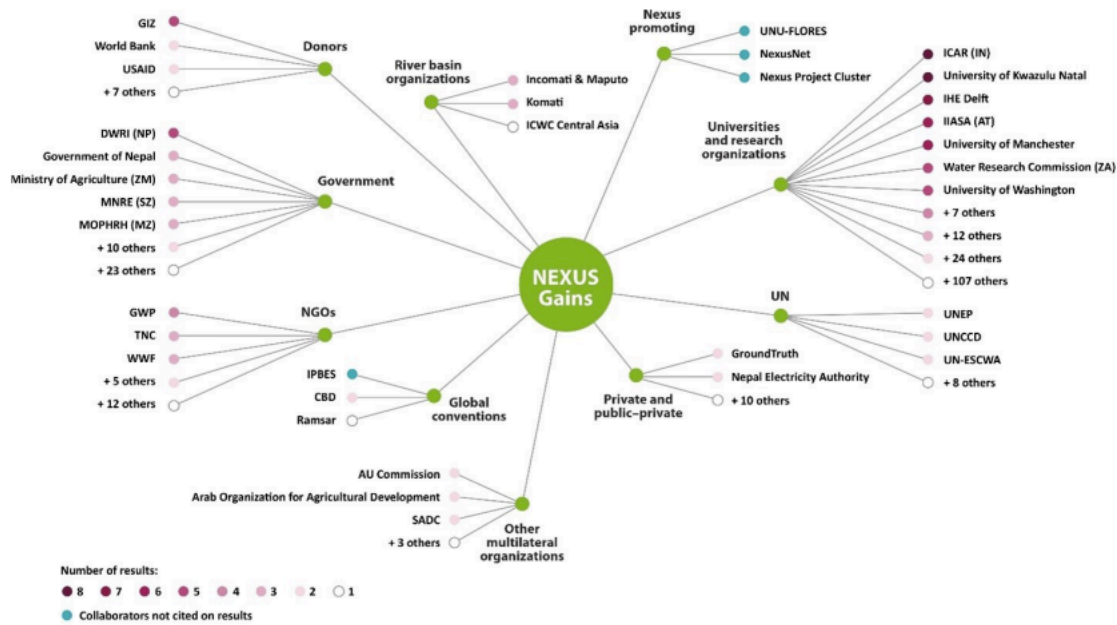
NEXUS Gains

Donors
GIZ
World Bank
USAID
+ 7 others

River basin organizations
Incomati & Maputo
Komati
ICWC Central Asia

Nexus promoting
UNU-FLORES
NexusNet
Nexus Project Cluster

Universities and research organizations
ICAR (IN)
University of Kwazulu Natal
IHE Delft
IIASA (AT)
University of Manchester
Water Research Commission (ZA)
University of Washington
+ 7 others
+ 12 others
+ 24 others
+ 107 others

Government
DWRI (NP)
Government of Nepal
Ministry of Agriculture (ZM)
MNRE (SZ)
MOPHRH (MZ)
+ 10 others
+ 23 others

NGOs
GWP
TNC
WWF
+ 5 others
+ 12 others

UN
UNEP
UNCCD
UN-ESCWA
+ 8 others

Global conventions
IPBES
CBD
Ramsar

Private and public–private
GroundTruth
Nepal Electricity Authority
+ 10 others

Other multilateral organizations
AU Commission
Arab Organization for Agricultural Development
SADC
+ 3 others

Number of results:
8 7 6 5 4 3 2 1
Collaborators not cited on results